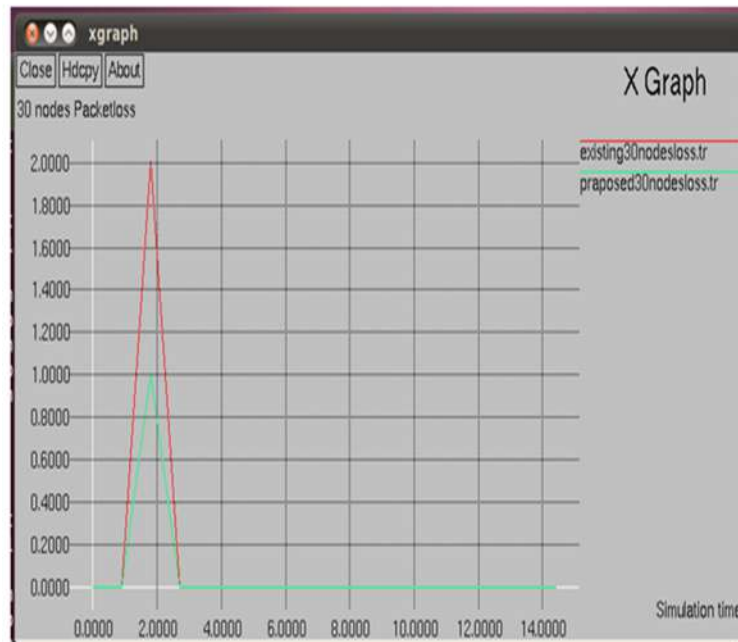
xgraph

Close Hdcpy About

X Graph

30 nodes Packetloss

exdsting30nodesloss.tr
praposed30nodesloss.tr

2.0000
1.8000
1.6000
1.4000
1.2000
1.0000
0.8000
0.6000
0.4000
0.2000
0.0000

0.0000 2.0000 4.0000 6.0000 8.0000 10.0000 12.0000 14.0000

Simulation time